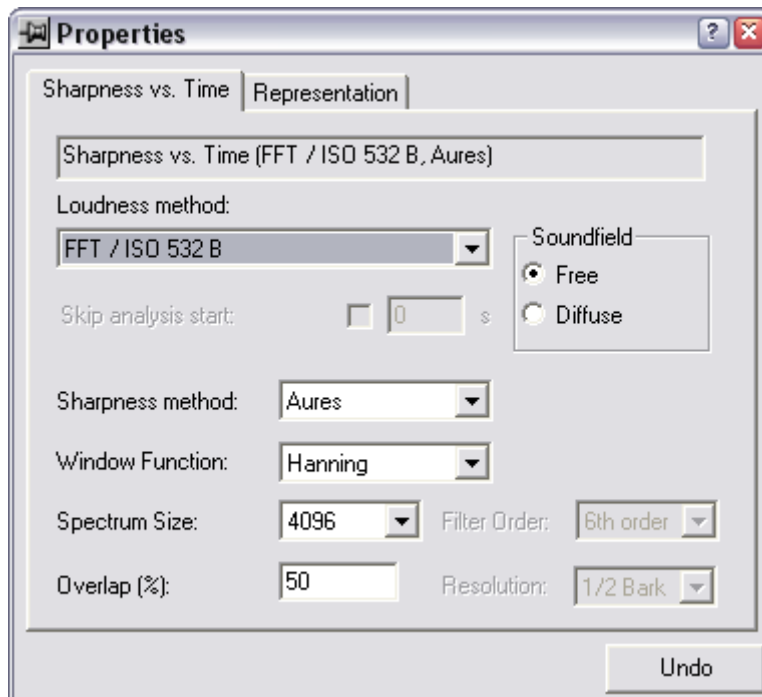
Properties

?

Sharpness vs. Time | Representation

Sharpness vs. Time (FFT / ISO 532 B, Aures)

Loudness method:

FFT / ISO 532 B

Soundfield

Free

Diffuse

Skip analysis start:

0

s

Sharpness method:

Aures

Window Function:

Hanning

Spectrum Size:

4096

Filter Order:

6th order

Overlap (%):

50

Resolution:

1/2 Bark

Undo